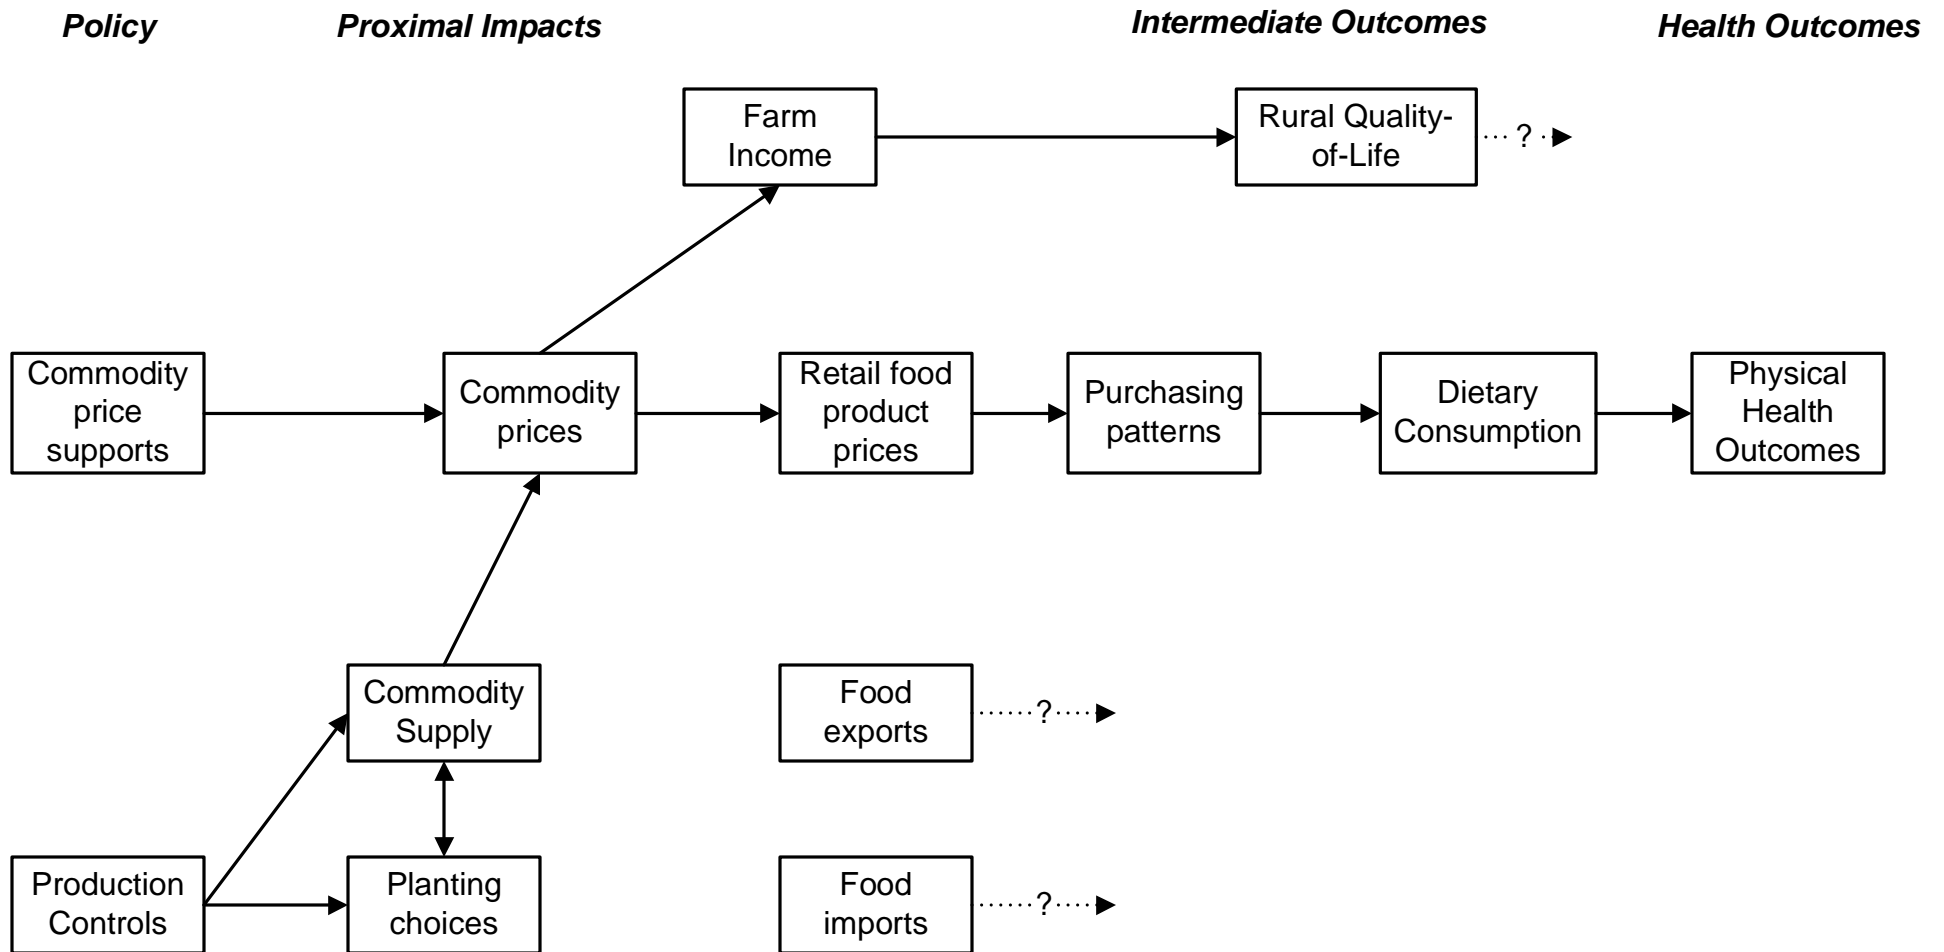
Policy

Proximal Impacts

Intermediate Outcomes

Health Outcomes

Farm Income

Rural Quality-of-Life

?

Commodity price supports

Commodity prices

Retail food product prices

Purchasing patterns

Dietary Consumption

Physical Health Outcomes

Commodity Supply

Food exports

?

Production Controls

Planting choices

Food imports

?